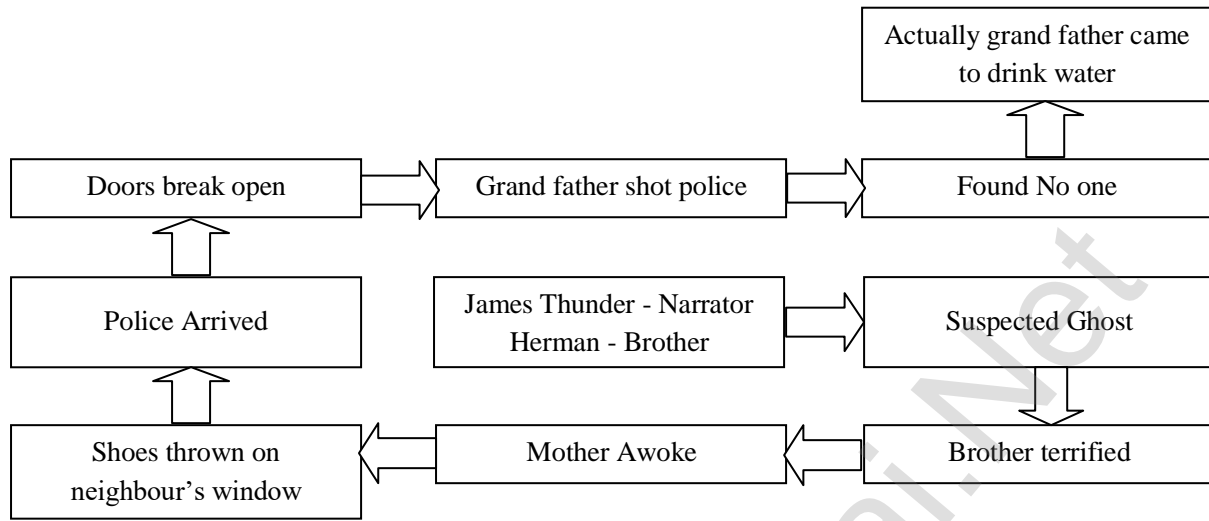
Actually grand father came to drink water

Doors break open

Grand father shot police

Found No one

Police Arrived

James Thunder - Narrator
Herman - Brother

Suspected Ghost

Shoes thrown on neighbour's window

Mother Awoke

Brother terrified

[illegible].Net